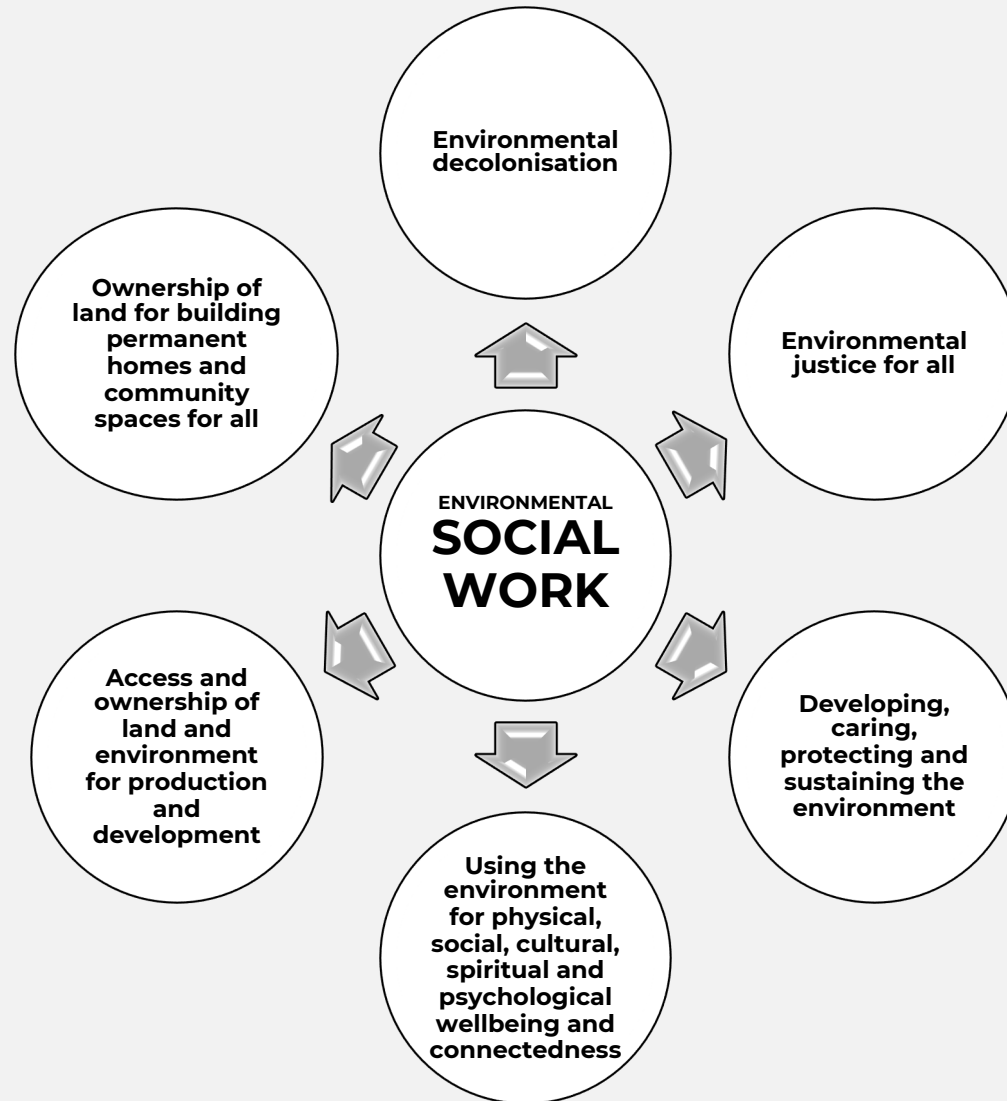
ENVIRONMENTAL
SOCIAL WORK

Environmental decolonisation

Environmental justice for all

Developing, caring, protecting and sustaining the environment

Using the environment for physical, social, cultural, spiritual and psychological wellbeing and connectedness

Access and ownership of land and environment for production and development

Ownership of land for building permanent homes and community spaces for all